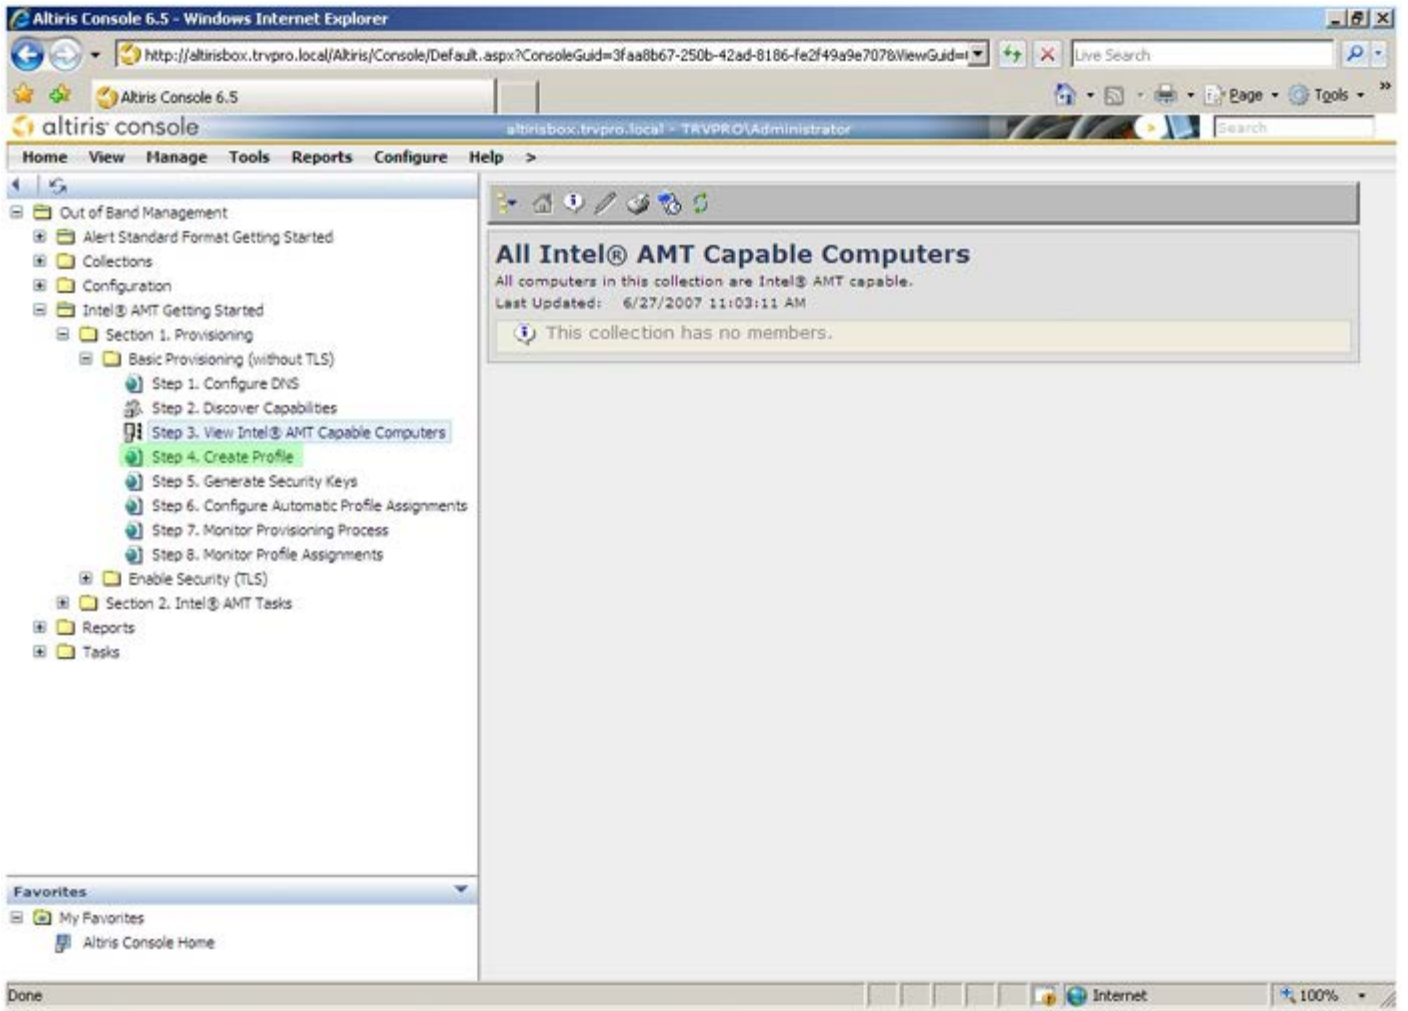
Altiris Console 6.5 - Windows Internet Explorer

http://altirisbox.trvpro.local/Altiris/Console/Default.aspx?ConsoleGuid=3faa8b67-250b-42ad-8186-fe2f49a9e707&ViewGuid=

Live Search

Altiris Console 6.5

Page · Tools ·

altiris console

altirisbox.trvpro.local - TRVPRO\Administrator

Search

Home View Manage Tools Reports Configure Help >

Out of Band Management
Alert Standard Format Getting Started
Collections
Configuration
Intel® AMT Getting Started
Section 1. Provisioning
Basic Provisioning (without TLS)
Step 1. Configure DNS
Step 2. Discover Capabilities
Step 3. View Intel® AMT Capable Computers
Step 4. Create Profile
Step 5. Generate Security Keys
Step 6. Configure Automatic Profile Assignments
Step 7. Monitor Provisioning Process
Step 8. Monitor Profile Assignments
Enable Security (TLS)
Section 2. Intel® AMT Tasks
Reports
Tasks

Favorites
My Favorites
Altiris Console Home

All Intel® AMT Capable Computers
All computers in this collection are Intel® AMT capable.
Last Updated: 6/27/2007 11:03:11 AM
This collection has no members.

Done

Internet

100%